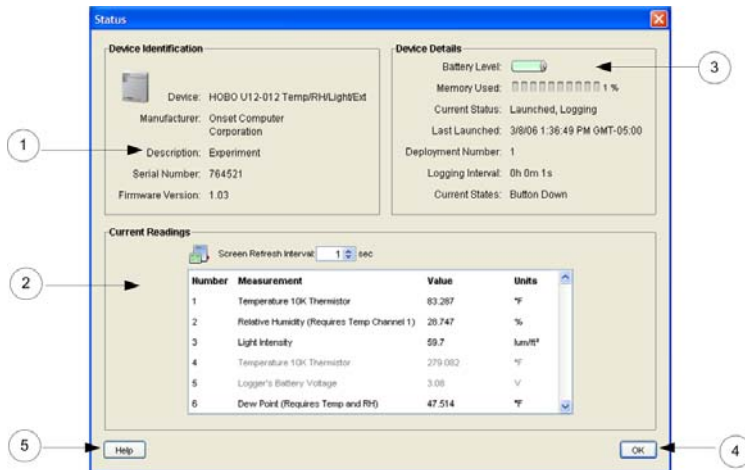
Status

Device Identification

Device: HOBO U12-012 Temp/RH/Light/Ext

Manufacturer: Onset Computer Corporation

Description: Experiment

Serial Number: 764521

Firmware Version: 1.03

Device Details

Battery Level:

Memory Used: 1 %

Current Status: Launched, Logging

Last Launched: 3/8/06 1:36:49 PM GMT-05:00

Deployment Number: 1

Logging Interval: 0h 0m 1s

Current States: Button Down

Current Readings

Screen Refresh Interval: 1 sec

| Number | Measurement | Value | Units |
|---|---|---|---|
| 1 | Temperature 10K Thermistor | 83.287 | °F |
| 2 | Relative Humidity (Requires Temp Channel 1) | 28.747 | % |
| 3 | Light Intensity | 59.7 | lum/ft² |
| 4 | Temperature 10K Thermistor | 279.082 | °F |
| 5 | Logger's Battery Voltage | 3.08 | V |
| 6 | Dew Point (Requires Temp and RH) | 47.514 | °F |

Help

OK

1

2

3

4

5